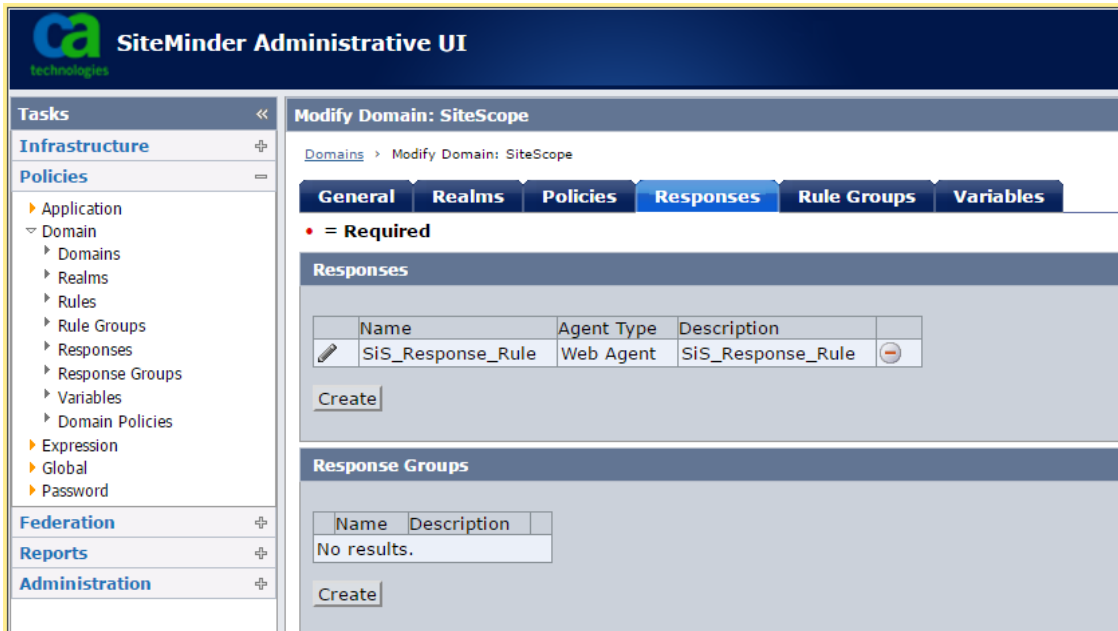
ca technologies

SiteMinder Administrative UI

Tasks «

Infrastructure

Policies

Application
Domain
Domains
Realms
Rules
Rule Groups
Responses
Response Groups
Variables
Domain Policies
Expression
Global
Password

Federation

Reports

Administration

Modify Domain: SiteScope

Domains › Modify Domain: SiteScope

General | Realms | Policies | Responses | Rule Groups | Variables

• = Required

Responses

| | Name | Agent Type | Description | |
|---|---|---|---|---|
| | SiS_Response_Rule | Web Agent | SiS_Response_Rule | |

Create

Response Groups

| Name | Description | |
|---|---|---|
| No results. | | |

Create